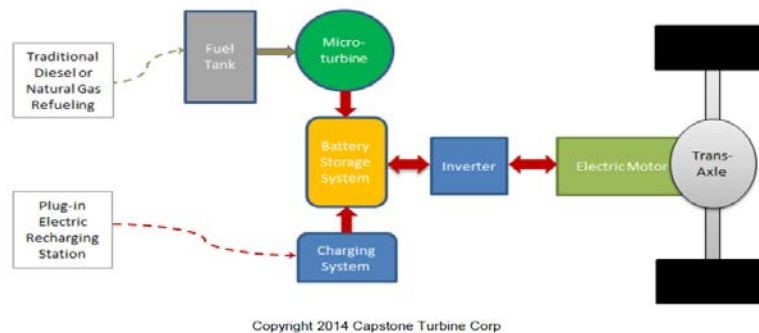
Traditional Diesel or Natural Gas Refueling

Fuel Tank

Micro-turbine

Battery Storage System

Inverter

Electric Motor

Trans-Axle

Plug-in Electric Recharging Station

Charging System

Copyright 2014 Capstone Turbine Corp